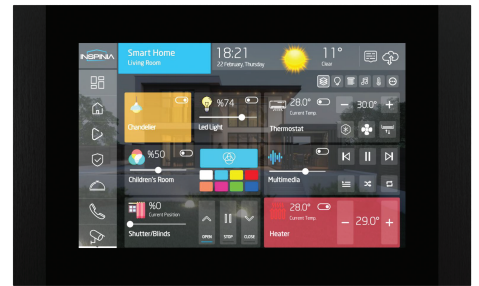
INSPINIA

Smart Home
Living Room

18:21
22 February, Thursday

11°
Clear

Chandelier

%74
Led Light

28.0°
Current Temp.
Thermostat

30.0°

%50
Children's Room

Multimedia

%0
Current Position
Shutter/Blinds

OPEN STOP CLOSE

28.0°
Current Temp.
Heater

29.0°